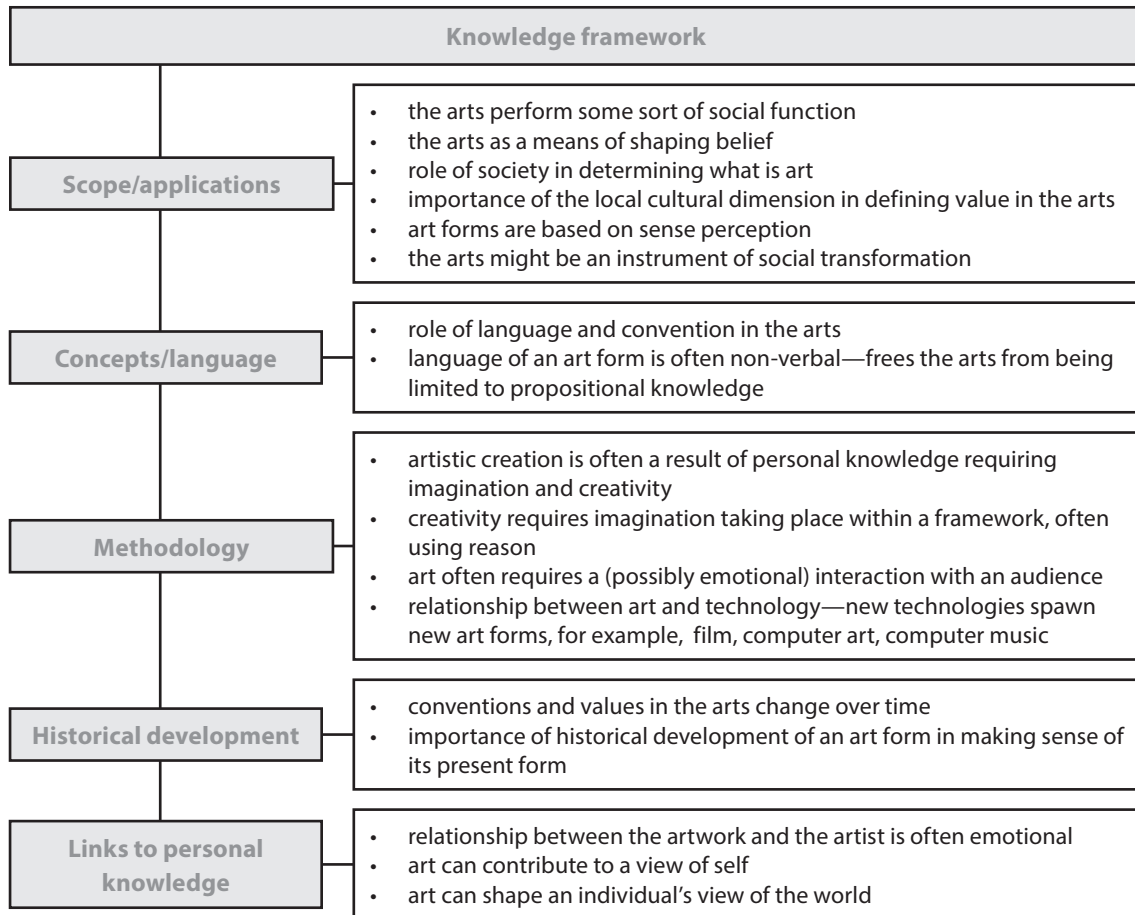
Knowledge framework

Scope/applications

- the arts perform some sort of social function
- the arts as a means of shaping belief
- role of society in determining what is art
- importance of the local cultural dimension in defining value in the arts
- art forms are based on sense perception
- the arts might be an instrument of social transformation

Concepts/language

- role of language and convention in the arts
- language of an art form is often non-verbal—frees the arts from being limited to propositional knowledge

Methodology

- artistic creation is often a result of personal knowledge requiring imagination and creativity
- creativity requires imagination taking place within a framework, often using reason
- art often requires a (possibly emotional) interaction with an audience
- relationship between art and technology—new technologies spawn new art forms, for example, film, computer art, computer music

Historical development

- conventions and values in the arts change over time
- importance of historical development of an art form in making sense of its present form

Links to personal knowledge

- relationship between the artwork and the artist is often emotional
- art can contribute to a view of self
- art can shape an individual's view of the world